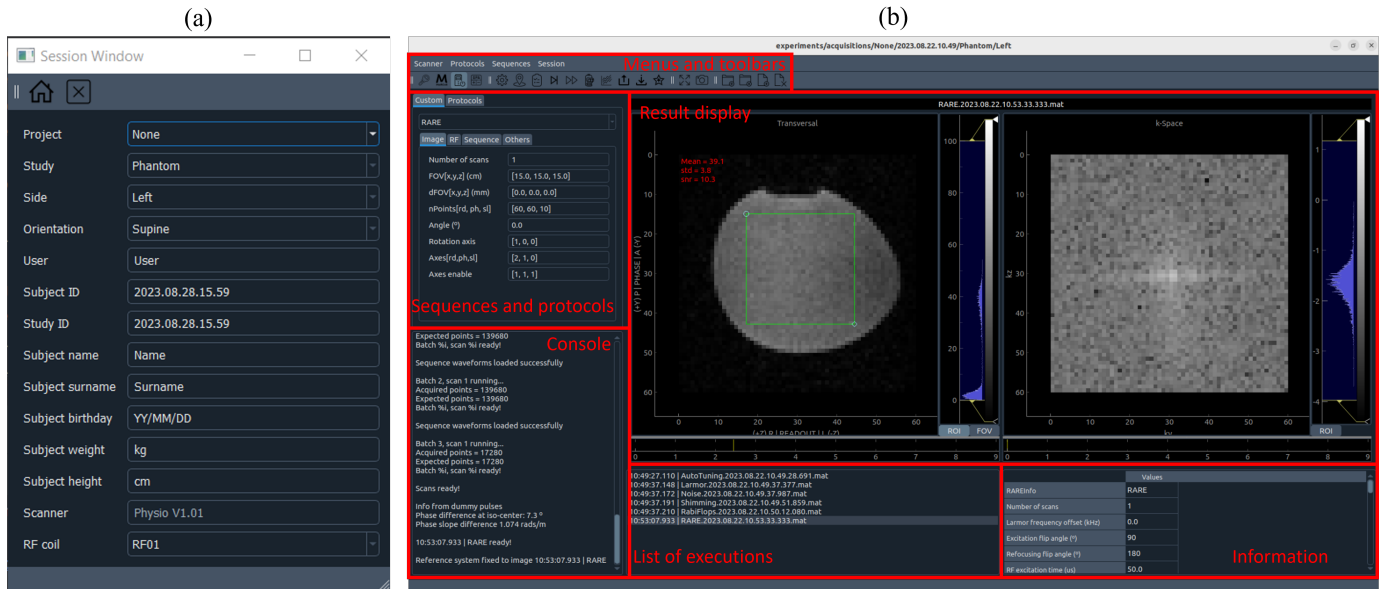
(a)

Session Window

Project None
Study Phantom
Side Left
Orientation Supine
User User
Subject ID 2023.08.28.15.59
Study ID 2023.08.28.15.59
Subject name Name
Subject surname Surname
Subject birthday YY/MM/DD
Subject weight kg
Subject height cm
Scanner Physio V1.01
RF coil RF01

(b)

experiments/acquisitions/None/2023.08.22.10.49/Phantom/Left

Scanner Protocols Sequences Session

Menus and toolbars

Custom Protocols

RARE

Image RF Sequence Others

| | |
|---|---|
| Number of scans | 1 |
| FOV[x,y,z] (cm) | [15.0, 15.0, 15.0] |
| dFOV[x,y,z] (mm) | [0.0, 0.0, 0.0] |
| nPoints[rd, ph, sl] | [60, 60, 10] |
| Angle (º) | 0.0 |
| Rotation axis | [1, 0, 0] |
| Axes[rd,ph,sl] | [2, 1, 0] |
| Axes enable | [1, 1, 1] |

Sequences and protocols

Result display

RARE.2023.08.22.10.53.33.333.mat

Transversal

Mean = 30.1
std = 3.8
snr = 10.3

(-Y) | PHASE | A (-Y)

(+Z) R | READOUT | L (-Z)

0 10 20 30 40 50 60

100 80 60 40 20 0

ROI FOV

k-Space

kz

ky

1 0 -1 -2 -3 -4

ROI

0 1 2 3 4 5 6 7 8 9

0 1 2 3 4 5 6 7 8 9

Console

Expected points = 139680
Batch %i, scan %i ready!

Sequence waveforms loaded successfully

Batch 2, scan 1 running...
Acquired points = 139680
Expected points = 139680
Batch %i, scan %i ready!

Sequence waveforms loaded successfully

Batch 3, scan 1 running...
Acquired points = 17280
Expected points = 17280
Batch %i, scan %i ready!

Scans ready!

Info from dummy pulses
Phase difference at iso-center: 7.3 º
Phase slope difference 1.074 rads/m

10:53:07.933 | RARE ready!

Reference system fixed to image 10:53:07.933 | RARE

10:49:27.110 | AutoTuning.2023.08.22.10.49.28.691.mat
10:49:37.148 | Larmor.2023.08.22.10.49.37.377.mat
10:49:37.172 | Noise.2023.08.22.10.49.37.987.mat
10:49:37.191 | Shimming.2023.08.22.10.49.51.859.mat
10:49:37.210 | RabiFlops.2023.08.22.10.50.12.080.mat
10:53:07.933 | RARE.2023.08.22.10.53.33.333.mat

List of executions

| | Values |
|---|---|
| RAREInfo | RARE |
| Number of scans | 1 |
| Larmor frequency offset (kHz) | 0.0 |
| Excitation flip angle (º) | 90 |
| Refocusing flip angle (º) | 180 |
| RF excitation time (us) | 50.0 |

Information